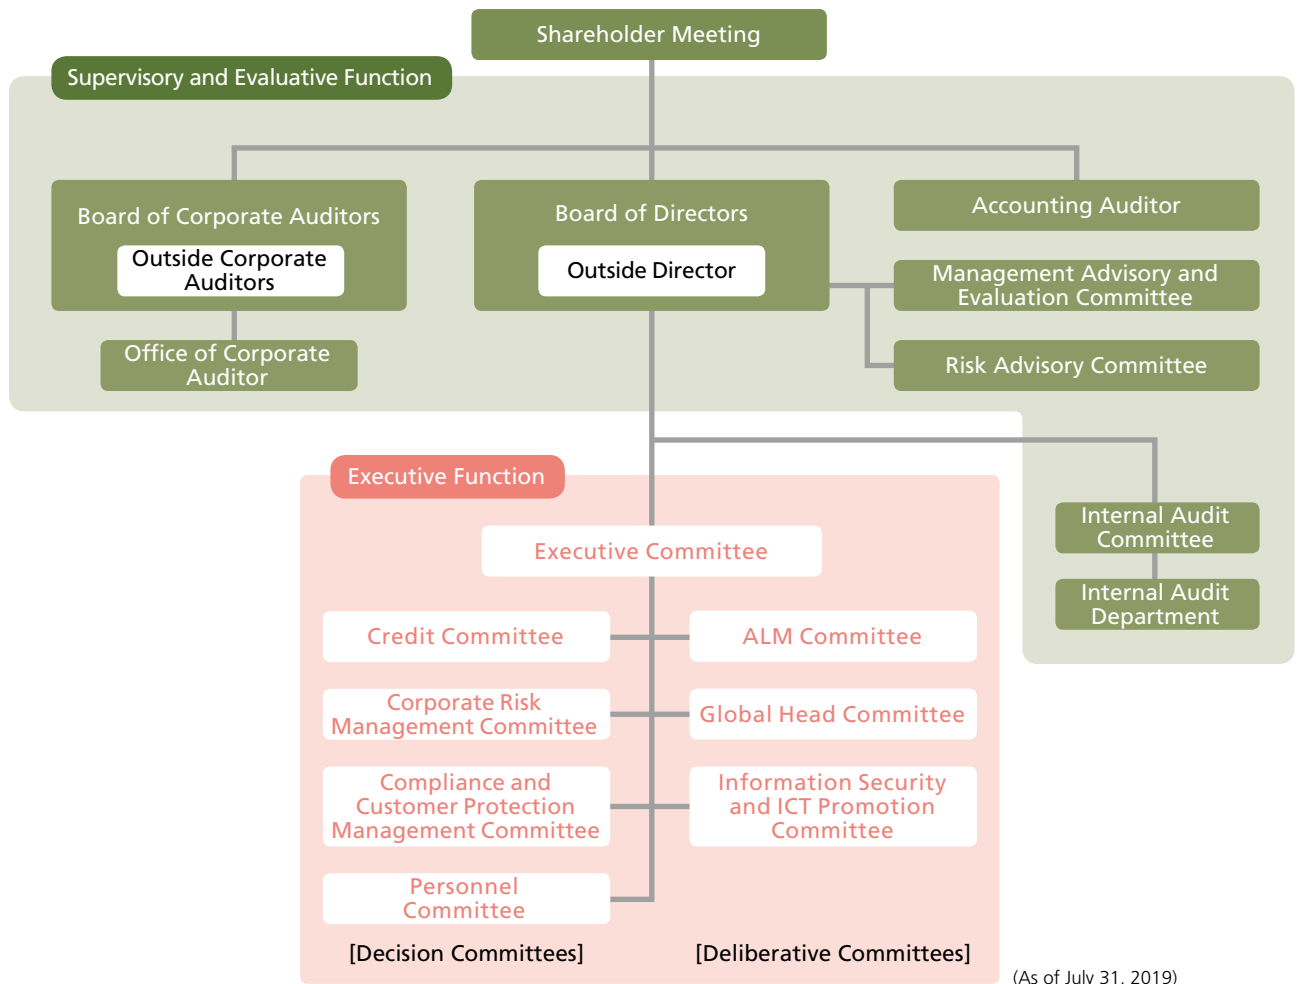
Shareholder Meeting

Supervisory and Evaluative Function

Board of Corporate Auditors

Outside Corporate Auditors

Office of Corporate Auditor

Board of Directors

Outside Director

Accounting Auditor

Management Advisory and Evaluation Committee

Risk Advisory Committee

Internal Audit Committee

Internal Audit Department

Executive Function

Executive Committee

Credit Committee

ALM Committee

Corporate Risk Management Committee

Global Head Committee

Compliance and Customer Protection Management Committee

Information Security and ICT Promotion Committee

Personnel Committee

[Decision Committees]

[Deliberative Committees]

(As of July 31, 2019)